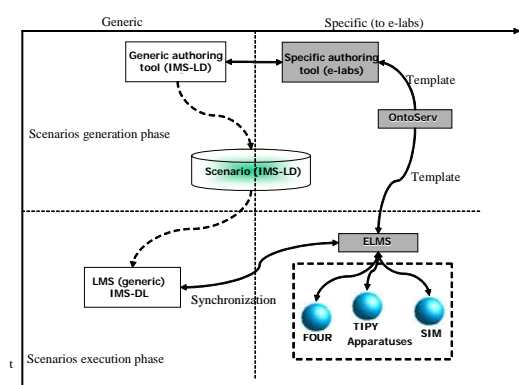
Generic

Specific (to e-labs)

Generic authoring tool (IMS-LD)

Specific authoring tool (e-labs)

Template

OntoServ

Scenarios generation phase

Scenario (IMS-LD)

Template

ELMS

LMS (generic) IMS-DL

Synchronization

FOUR

TIPY

SIM

Apparatuses

t

Scenarios execution phase